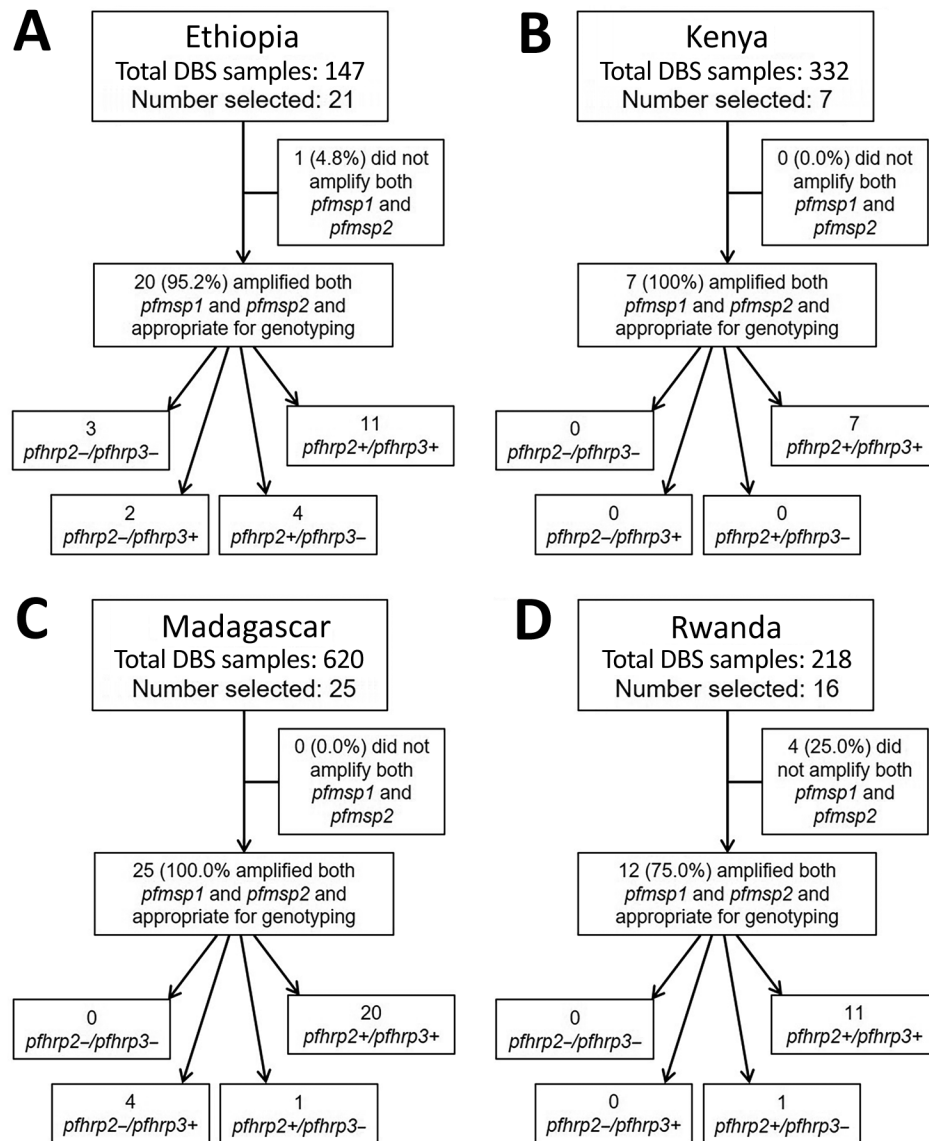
A

Ethiopia
Total DBS samples: 147
Number selected: 21

1 (4.8%) did not amplify both *pfmsp1* and *pfmsp2*

20 (95.2%) amplified both *pfmsp1* and *pfmsp2* and appropriate for genotyping

3
*pfhrp2–/pfhrp3–*

11
*pfhrp2+/pfhrp3+*

2
*pfhrp2–/pfhrp3+*

4
*pfhrp2+/pfhrp3–*

B

Kenya
Total DBS samples: 332
Number selected: 7

0 (0.0%) did not amplify both *pfmsp1* and *pfmsp2*

7 (100%) amplified both *pfmsp1* and *pfmsp2* and appropriate for genotyping

0
*pfhrp2–/pfhrp3–*

7
*pfhrp2+/pfhrp3+*

0
*pfhrp2–/pfhrp3+*

0
*pfhrp2+/pfhrp3–*

C

Madagascar
Total DBS samples: 620
Number selected: 25

0 (0.0%) did not amplify both *pfmsp1* and *pfmsp2*

25 (100.0% amplified both *pfmsp1* and *pfmsp2* and appropriate for genotyping

0
*pfhrp2–/pfhrp3–*

20
*pfhrp2+/pfhrp3+*

4
*pfhrp2–/pfhrp3+*

1
*pfhrp2+/pfhrp3–*

D

Rwanda
Total DBS samples: 218
Number selected: 16

4 (25.0%) did not amplify both *pfmsp1* and *pfmsp2*

12 (75.0%) amplified both *pfmsp1* and *pfmsp2* and appropriate for genotyping

0
*pfhrp2–/pfhrp3–*

11
*pfhrp2+/pfhrp3+*

0
*pfhrp2–/pfhrp3+*

1
*pfhrp2+/pfhrp3–*